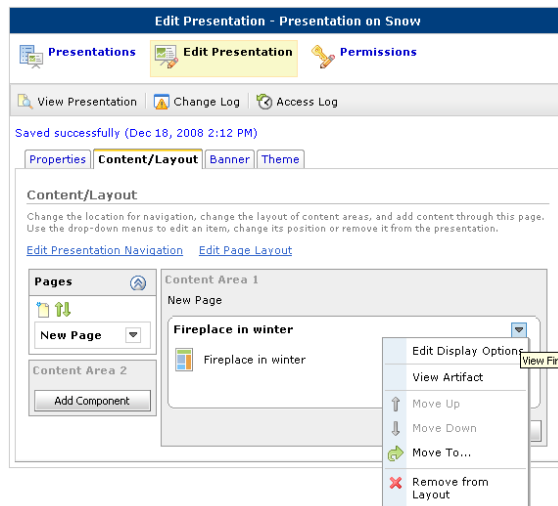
Edit Presentation - Presentation on Snow

Presentations | Edit Presentation | Permissions

View Presentation | Change Log | Access Log

Saved successfully (Dec 18, 2008 2:12 PM)

Properties | Content/Layout | Banner | Theme

Content/Layout

Change the location for navigation, change the layout of content areas, and add content through this page. Use the drop-down menus to edit an item, change its position or remove it from the presentation.

Edit Presentation Navigation   Edit Page Layout

Pages

New Page

Content Area 2

Add Component

Content Area 1

New Page

Fireplace in winter

Fireplace in winter

Edit Display Options

View Fir

View Artifact

Move Up

Move Down

Move To...

Remove from Layout